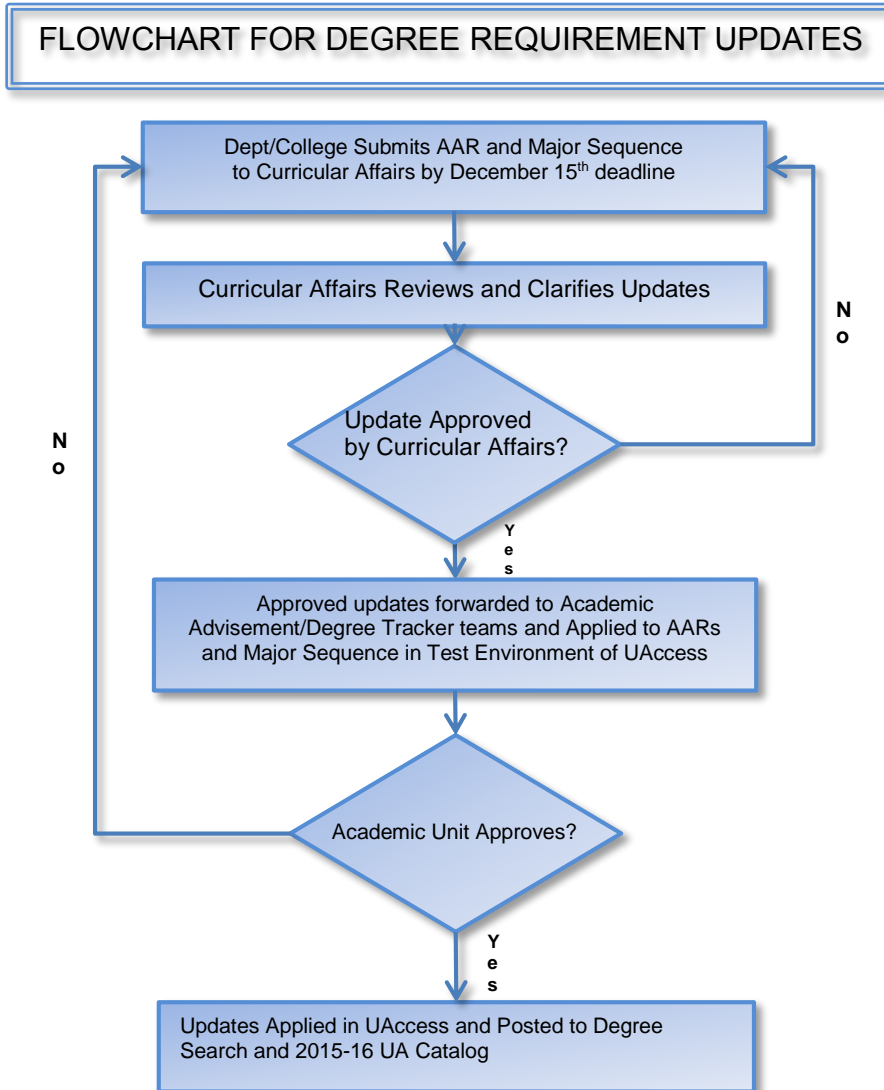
FLOWCHART FOR DEGREE REQUIREMENT UPDATES

Dept/College Submits AAR and Major Sequence to Curricular Affairs by December 15$^{th}$ deadline

Curricular Affairs Reviews and Clarifies Updates

No

Update Approved by Curricular Affairs?

No

Yes

Approved updates forwarded to Academic Advisement/Degree Tracker teams and Applied to AARs and Major Sequence in Test Environment of UAccess

Academic Unit Approves?

Yes

Updates Applied in UAccess and Posted to Degree Search and 2015-16 UA Catalog